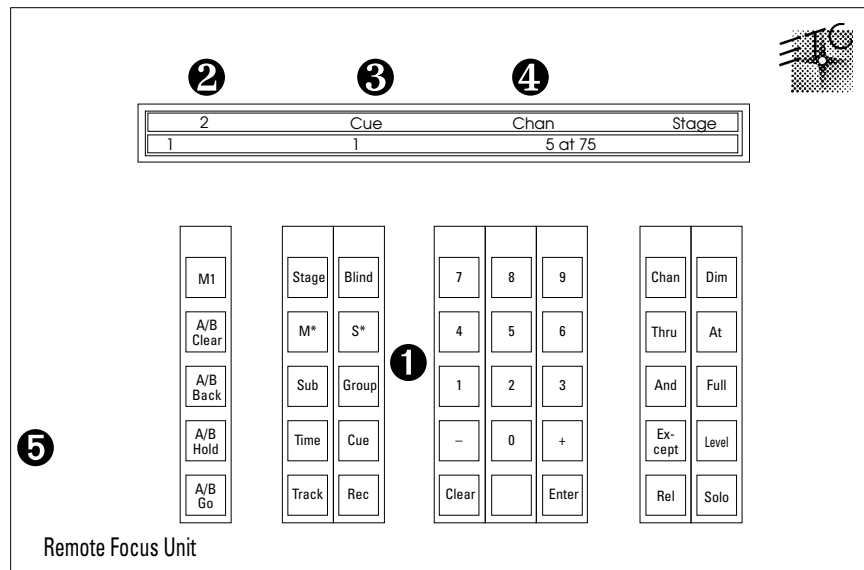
ETC

❷ ❸ ❹

| 2 | Cue | Chan | Stage |
|---|---|---|---|
| 1 | 1 | 5 at 75 | |

M1
A/B Clear
A/B Back
A/B Hold
A/B Go

Stage | Blind
M* | S*
Sub | Group
Time | Cue
Track | Rec

❶

7 | 8 | 9
4 | 5 | 6
1 | 2 | 3
– | 0 | +
Clear | | Enter

Chan | Dim
Thru | At
And | Full
Ex-cept | Level
Rel | Solo

❺

Remote Focus Unit